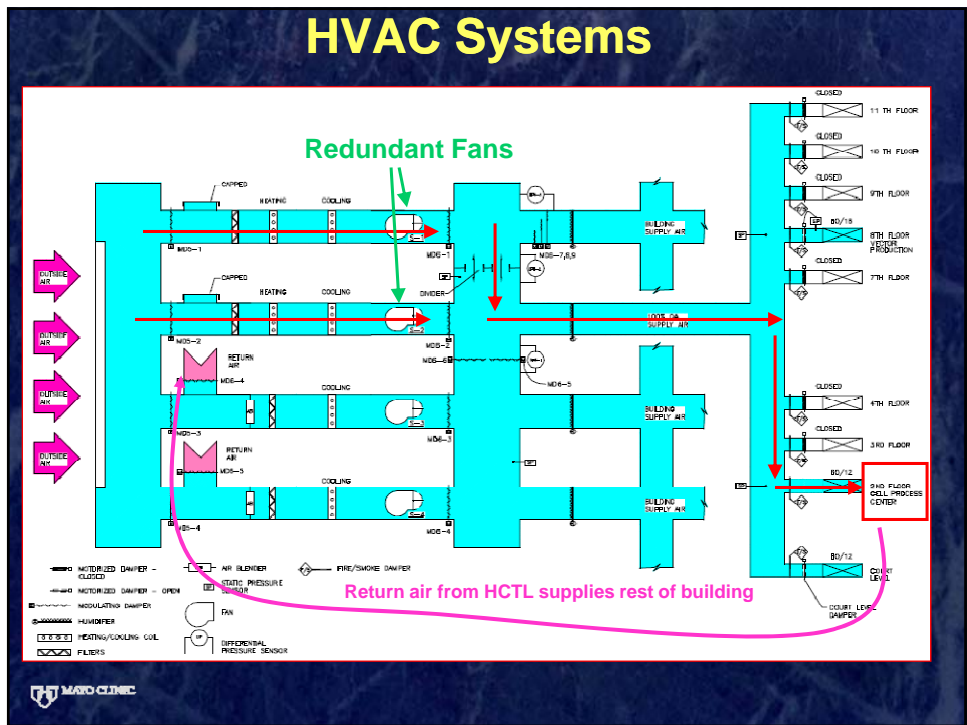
HVAC Systems

Redundant Fans

OUTSIDE AIR

OUTSIDE AIR

OUTSIDE AIR

OUTSIDE AIR

CAPPED

HEATING

COOLING

MDS-1

MDS-7

CAPPED

HEATING

COOLING

DIVIDER

MDS-7,8,9

MDS-2

MDS-8

MDS-6

RETURN AIR

MDS-4

COOLING

MDS-5

MDS-3

RETURN AIR

MDS-3

MDS-5

COOLING

MDS-4

MDS-4

BUILDING SUPPLY AIR

100% OA SUPPLY AIR

BUILDING SUPPLY AIR

BUILDING SUPPLY AIR

(CLOSED)

11 TH FLOOR

(CLOSED)

10 TH FLOOR

(CLOSED)

9TH FLOOR

BD/16

8TH FLOOR VECTOR PRODUCTION

(CLOSED)

7TH FLOOR

(CLOSED)

4TH FLOOR

(CLOSED)

3 RD FLOOR

BD/12

2ND FLOOR CELL PROCESS CENTER

BD/12

COURT LEVEL

COURT LEVEL DAMPER

MOTORIZED DAMPER - CLOSED

MOTORIZED DAMPER - OPEN

MODULATING DAMPER

HUMIDIFIER

HEATING/COOLING COIL

FILTERS

AIR BLENDER

STATIC PRESSURE SENSOR

FAN

DIFFERENTIAL PRESSURE SENSOR

FIRE/SMOKE DAMPER

Return air from HCTL supplies rest of building

MAYO CLINIC